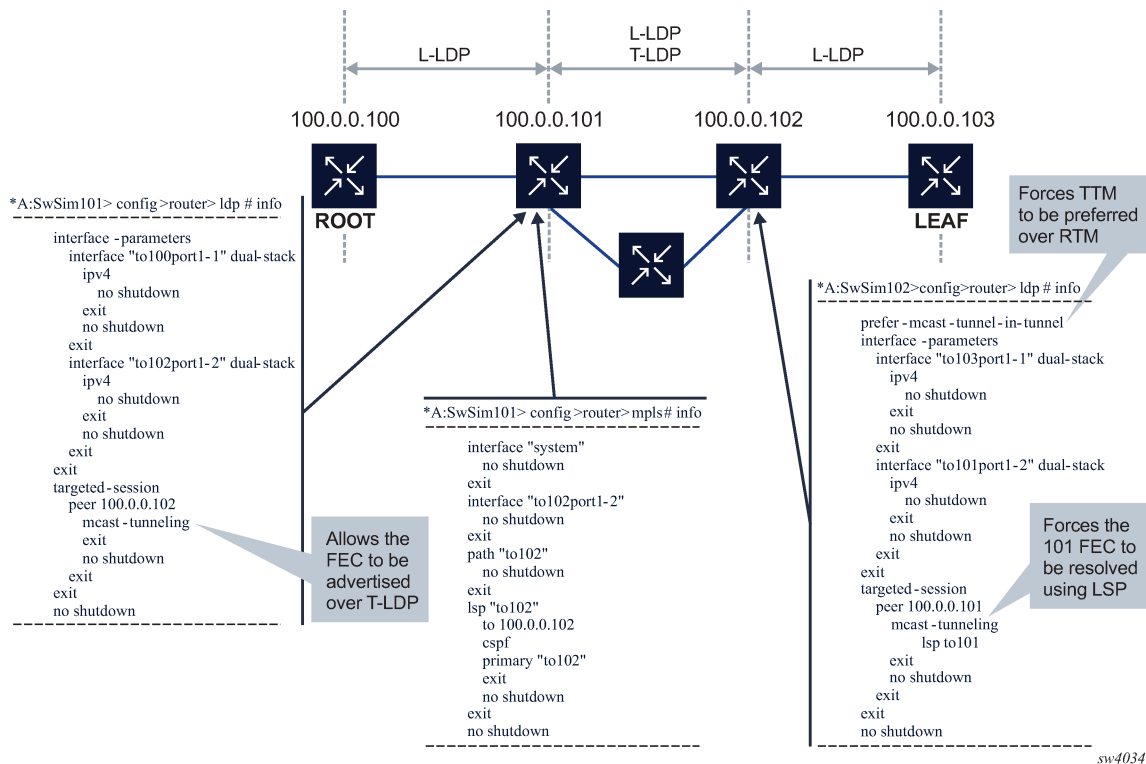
L-LDP

L-LDP
T-LDP

L-LDP

100.0.0.100

100.0.0.101

100.0.0.102

100.0.0.103

ROOT

LEAF

Forces TTM to be preferred over RTM

*A:SwSim101> config>router> ldp # info
-----------------------------------------
interface-parameters
interface "to100port1-1" dual-stack
ipv4
no shutdown
exit
no shutdown
exit
interface "to102port1-2" dual-stack
ipv4
no shutdown
exit
no shutdown
exit
exit
targeted-session
peer 100.0.0.102
mcast-tunneling
exit
no shutdown
exit
exit
no shutdown
-----------------------------------------

Allows the FEC to be advertised over T-LDP

*A:SwSim101> config>router>mpls# info
-----------------------------------------
interface "system"
no shutdown
exit
interface "to102port1-2"
no shutdown
exit
path "to102"
no shutdown
exit
lsp "to102"
to 100.0.0.102
cspf
primary "to102"
exit
no shutdown
exit
no shutdown
-----------------------------------------

*A:SwSim102>config>router> ldp # info
-----------------------------------------
prefer-mcast-tunnel-in-tunnel
interface-parameters
interface "to103port1-1" dual-stack
ipv4
no shutdown
exit
no shutdown
exit
interface "to101port1-2" dual-stack
ipv4
no shutdown
exit
no shutdown
exit
exit
targeted-session
peer 100.0.0.101
mcast-tunneling
lsp to101
exit
no shutdown
exit
exit
no shutdown
-----------------------------------------

Forces the 101 FEC to be resolved using LSP

sw4034